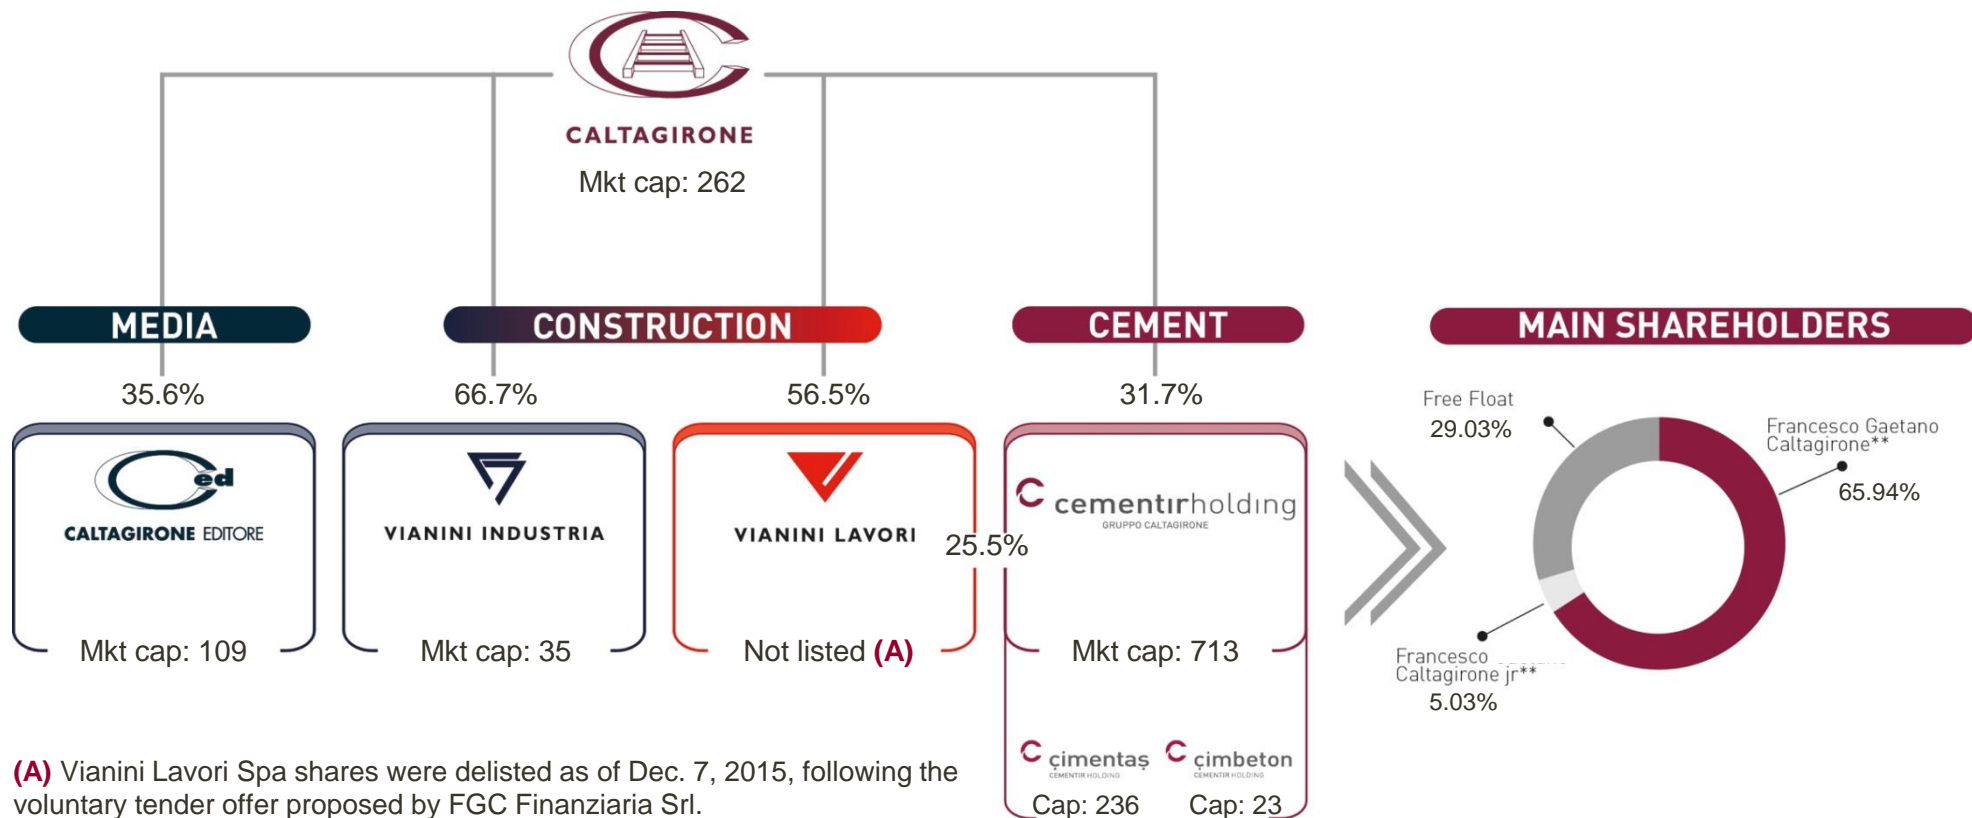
CALTAGIRONE
Mkt cap: 262

MEDIA
CONSTRUCTION
CEMENT
MAIN SHAREHOLDERS

35.6%
66.7%
56.5%
31.7%

CALTAGIRONE EDITORE
Mkt cap: 109

VIANINI INDUSTRIA
Mkt cap: 35

VIANINI LAVORI
Not listed (A)

25.5%

cementirholding
GRUPPO CALTAGIRONE
Mkt cap: 713

çimentaş
CEMENTIR HOLDING
Cap: 236

çimbeton
CEMENTIR HOLDING
Cap: 23

Free Float
29.03%

Francesco Gaetano Caltagirone**
65.94%

Francesco Caltagirone jr**
5.03%

(A) Vianini Lavori Spa shares were delisted as of Dec. 7, 2015, following the voluntary tender offer proposed by FGC Finanziaria Srl.